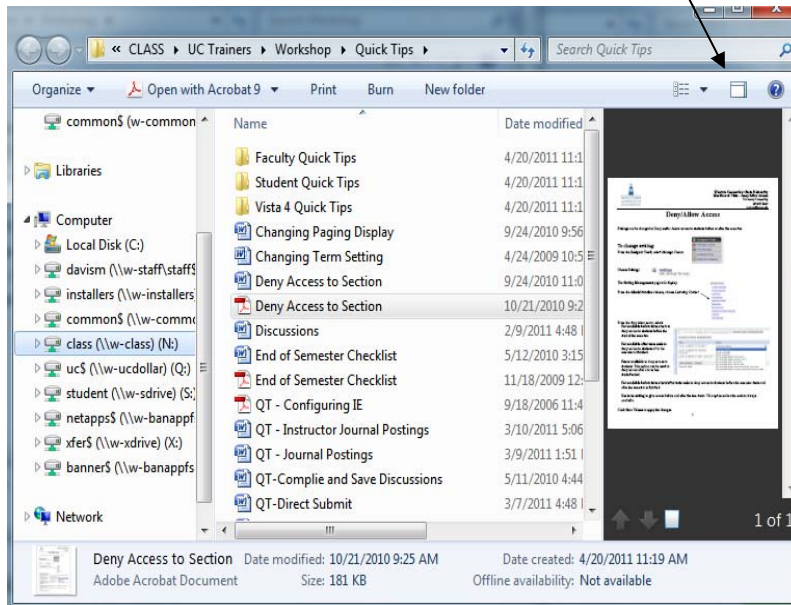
« CLASS ▸ UC Trainers ▸ Workshop ▸ Quick Tips ▸

Search Quick Tips

Organize ▾ Open with Acrobat 9 ▾ Print Burn New folder

common$ (w-common

Libraries

Computer

Local Disk (C:)

davism (\\w-staff\staff$

installers (\\w-installers

common$ (\\w-commo

class (\\w-class) (N:)

uc$ (\\w-ucdollar) (Q:)

student (\\w-sdrive) (S:)

netapps$ (\\w-banappf

xfer$ (\\w-xdrive) (X:)

banner$ (\\w-banappfs

Network

| Name | Date modified |
|---|---|
| Faculty Quick Tips | 4/20/2011 11:1 |
| Student Quick Tips | 4/20/2011 11:1 |
| Vista 4 Quick Tips | 4/20/2011 11:1 |
| Changing Paging Display | 9/24/2010 9:56 |
| Changing Term Setting | 4/24/2009 10:5 |
| Deny Access to Section | 9/24/2010 11:0 |
| Deny Access to Section | 10/21/2010 9:2 |
| Discussions | 2/9/2011 4:48 |
| End of Semester Checklist | 5/12/2010 3:15 |
| End of Semester Checklist | 11/18/2009 12: |
| QT - Configuring IE | 9/18/2006 11:4 |
| QT - Instructor Journal Postings | 3/10/2011 5:06 |
| QT - Journal Postings | 3/9/2011 1:51 |
| QT-Complie and Save Discussions | 5/11/2010 4:44 |
| QT-Direct Submit | 3/7/2011 4:48 |

Deny/Allow Access

1 of 1

Deny Access to Section Date modified: 10/21/2010 9:25 AM Date created: 4/20/2011 11:19 AM
Adobe Acrobat Document Size: 181 KB Offline availability: Not available